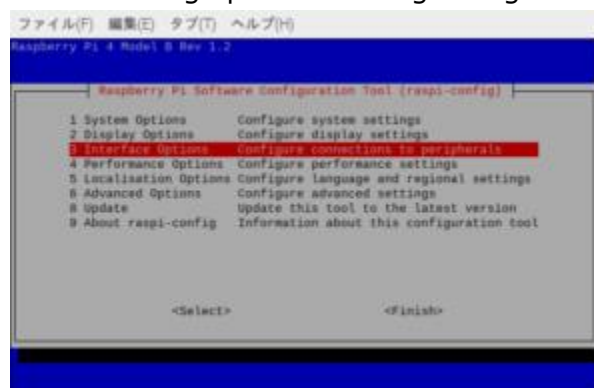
ファイル(F) 編集(E) タブ(T) ヘルプ(H)

Raspberry Pi 4 Model B Rev 1.2

Raspberry Pi Software Configuration Tool (raspi-config)

| | |
|---|---|
| 1 System Options | Configure system settings |
| 2 Display Options | Configure display settings |
| 3 Interface Options | Configure connections to peripherals |
| 4 Performance Options | Configure performance settings |
| 5 Localisation Options | Configure language and regional settings |
| 6 Advanced Options | Configure advanced settings |
| 8 Update | Update this tool to the latest version |
| 9 About raspi-config | Information about this configuration tool |

<Select> <Finish>